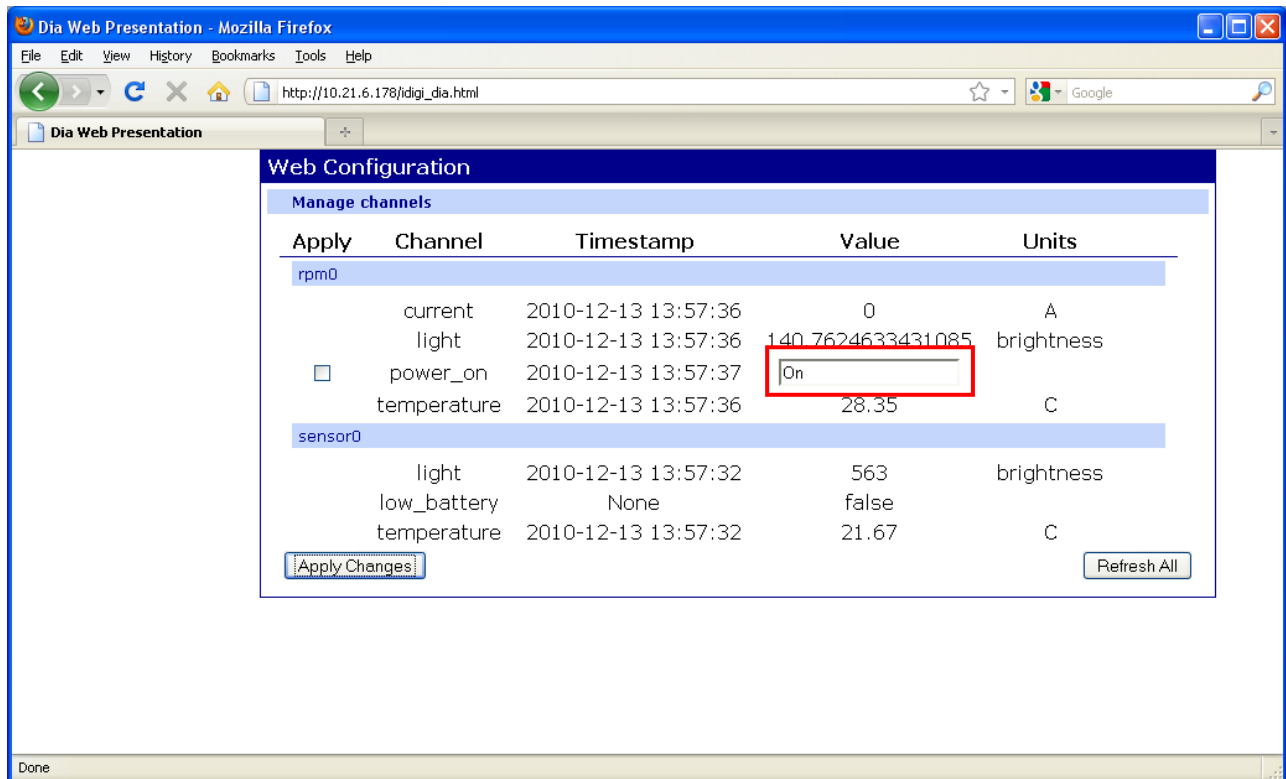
Dia Web Presentation - Mozilla Firefox

File Edit View History Bookmarks Tools Help

http://10.21.6.178/idigi_dia.html

Google

Dia Web Presentation

Web Configuration

Manage channels

| Apply | Channel | Timestamp | Value | Units |
|---|---|---|---|---|
| rpm0 | | | | |
| | current | 2010-12-13 13:57:36 | 0 | A |
| | light | 2010-12-13 13:57:36 | 140.7624633431085 | brightness |
| | power_on | 2010-12-13 13:57:37 | On | |
| | temperature | 2010-12-13 13:57:36 | 28.35 | C |
| sensor0 | | | | |
| | light | 2010-12-13 13:57:32 | 563 | brightness |
| | low_battery | None | false | |
| | temperature | 2010-12-13 13:57:32 | 21.67 | C |

Apply Changes

Refresh All

Done